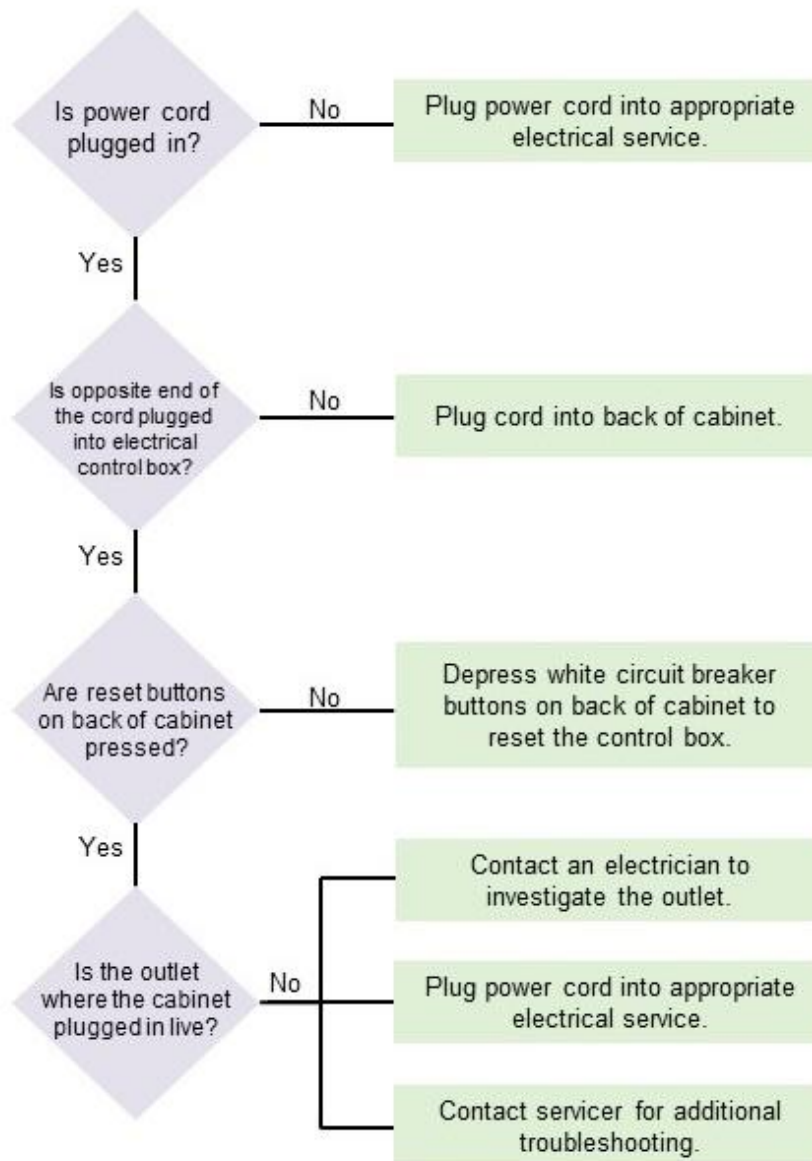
Is power cord plugged in?

No

Plug power cord into appropriate electrical service.

Yes

Is opposite end of the cord plugged into electrical control box?

No

Plug cord into back of cabinet.

Yes

Are reset buttons on back of cabinet pressed?

No

Depress white circuit breaker buttons on back of cabinet to reset the control box.

Yes

Is the outlet where the cabinet plugged in live?

No

Contact an electrician to investigate the outlet.

Plug power cord into appropriate electrical service.

Contact servicer for additional troubleshooting.